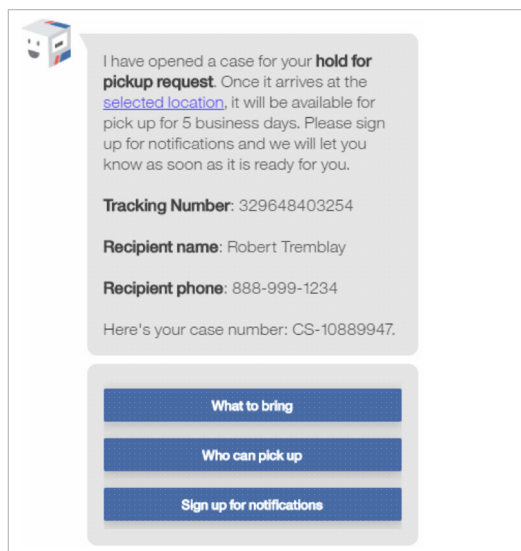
I have opened a case for your **hold for pickup request**. Once it arrives at the selected location, it will be available for pick up for 5 business days. Please sign up for notifications and we will let you know as soon as it is ready for you.

**Tracking Number**: 329648403254

**Recipient name**: Robert Tremblay

**Recipient phone**: 888-999-1234

Here's your case number: CS-10889947.

What to bring

Who can pick up

Sign up for notifications